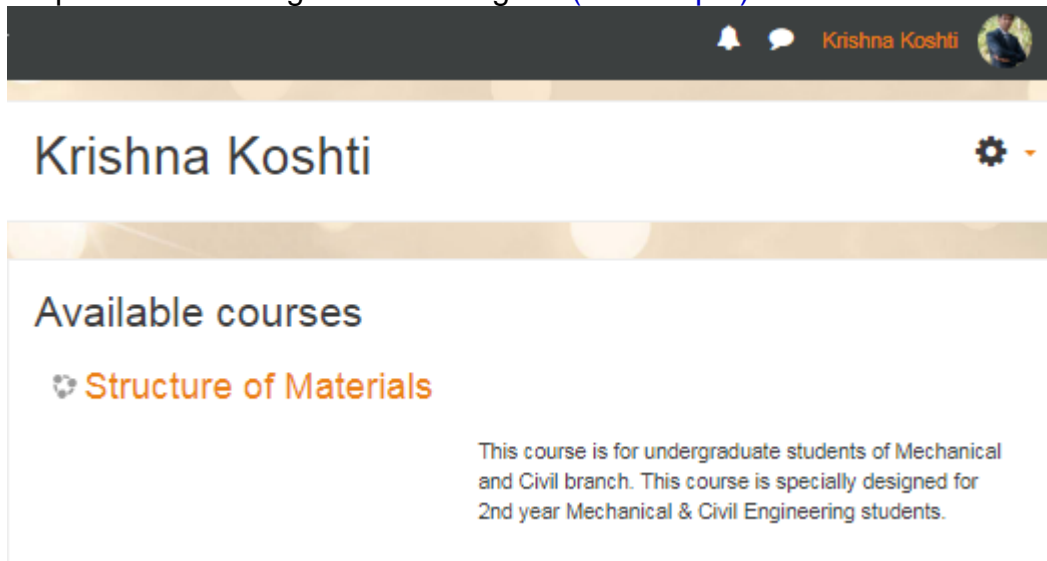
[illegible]

Krishna Koshti

Krishna Koshti

Available courses

Structure of Materials

This course is for undergraduate students of Mechanical and Civil branch. This course is specially designed for 2nd year Mechanical & Civil Engineering students.